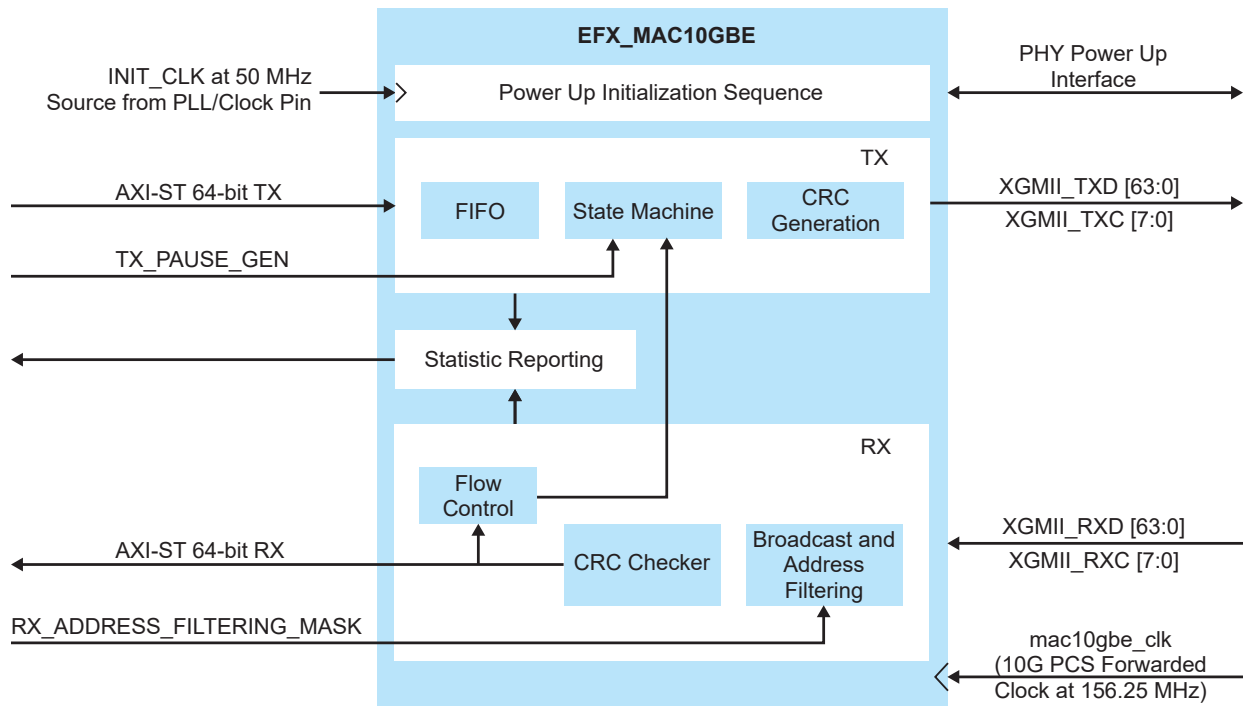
EFX_MAC10GBE

INIT_CLK at 50 MHz
Source from PLL/Clock Pin

Power Up Initialization Sequence

PHY Power Up
Interface

TX

AXI-ST 64-bit TX

FIFO

State Machine

CRC
Generation

XGMII_TXD [63:0]
XGMII_TXC [7:0]

TX_PAUSE_GEN

Statistic Reporting

RX

Flow
Control

XGMII_RXD [63:0]
XGMII_RXC [7:0]

AXI-ST 64-bit RX

CRC Checker

Broadcast and
Address
Filtering

RX_ADDRESS_FILTERING_MASK

mac10gbe_clk
(10G PCS Forwarded
Clock at 156.25 MHz)